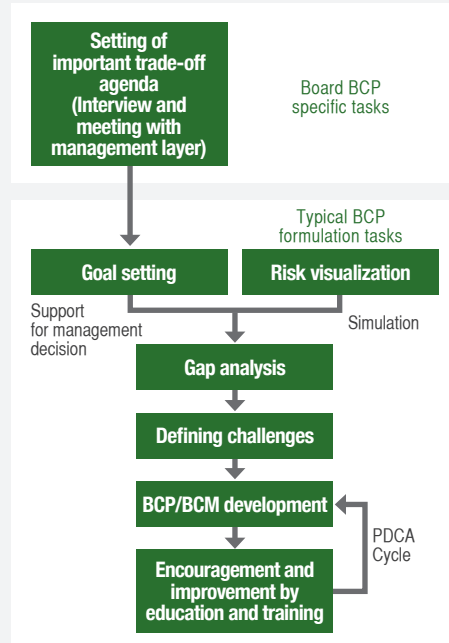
Setting of important trade-off agenda (Interview and meeting with management layer)

Board BCP specific tasks

Typical BCP formulation tasks

Goal setting

Risk visualization

Support for management decision

Simulation

Gap analysis

Defining challenges

BCP/BCM development

PDCA Cycle

Encouragement and improvement by education and training